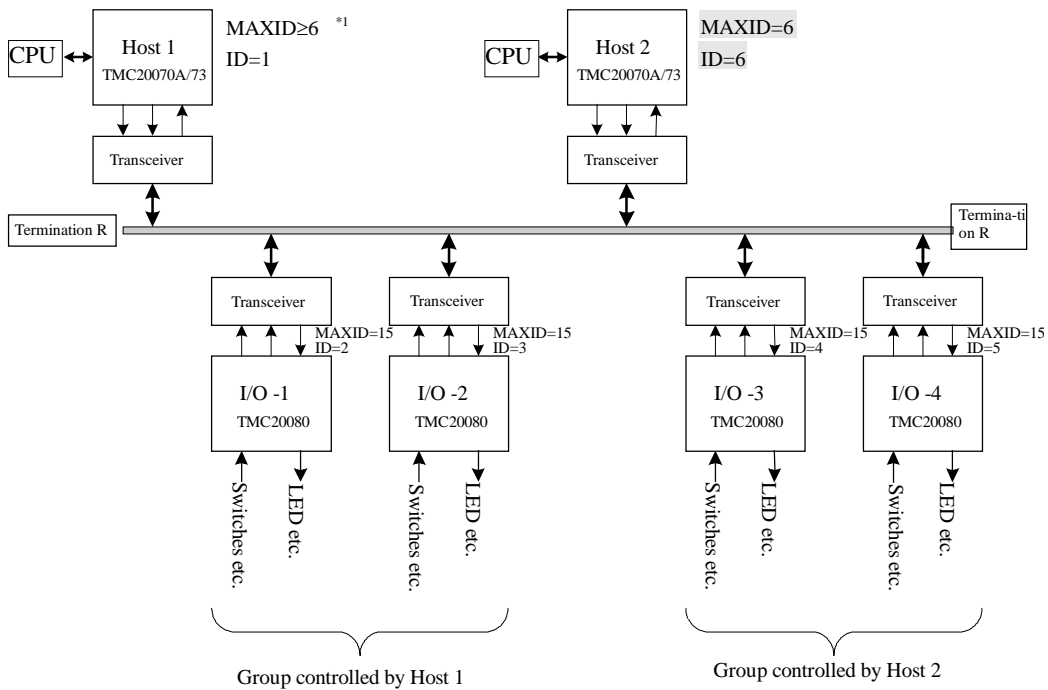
CPU

Host 1
TMC20070A/73

MAXID≥6 *1
ID=1

CPU

Host 2
TMC20070A/73

MAXID=6
ID=6

Transceiver

Transceiver

Termination R

Termina-tion R

Transceiver
MAXID=15
ID=2

I/O -1
TMC20080

Switches etc.
LED etc.

Transceiver
MAXID=15
ID=3

I/O -2
TMC20080

Switches etc.
LED etc.

Transceiver
MAXID=15
ID=4

I/O -3
TMC20080

Switches etc.
LED etc.

Transceiver
MAXID=15
ID=5

I/O -4
TMC20080

Switches etc.
LED etc.

Group controlled by Host 1

Group controlled by Host 2